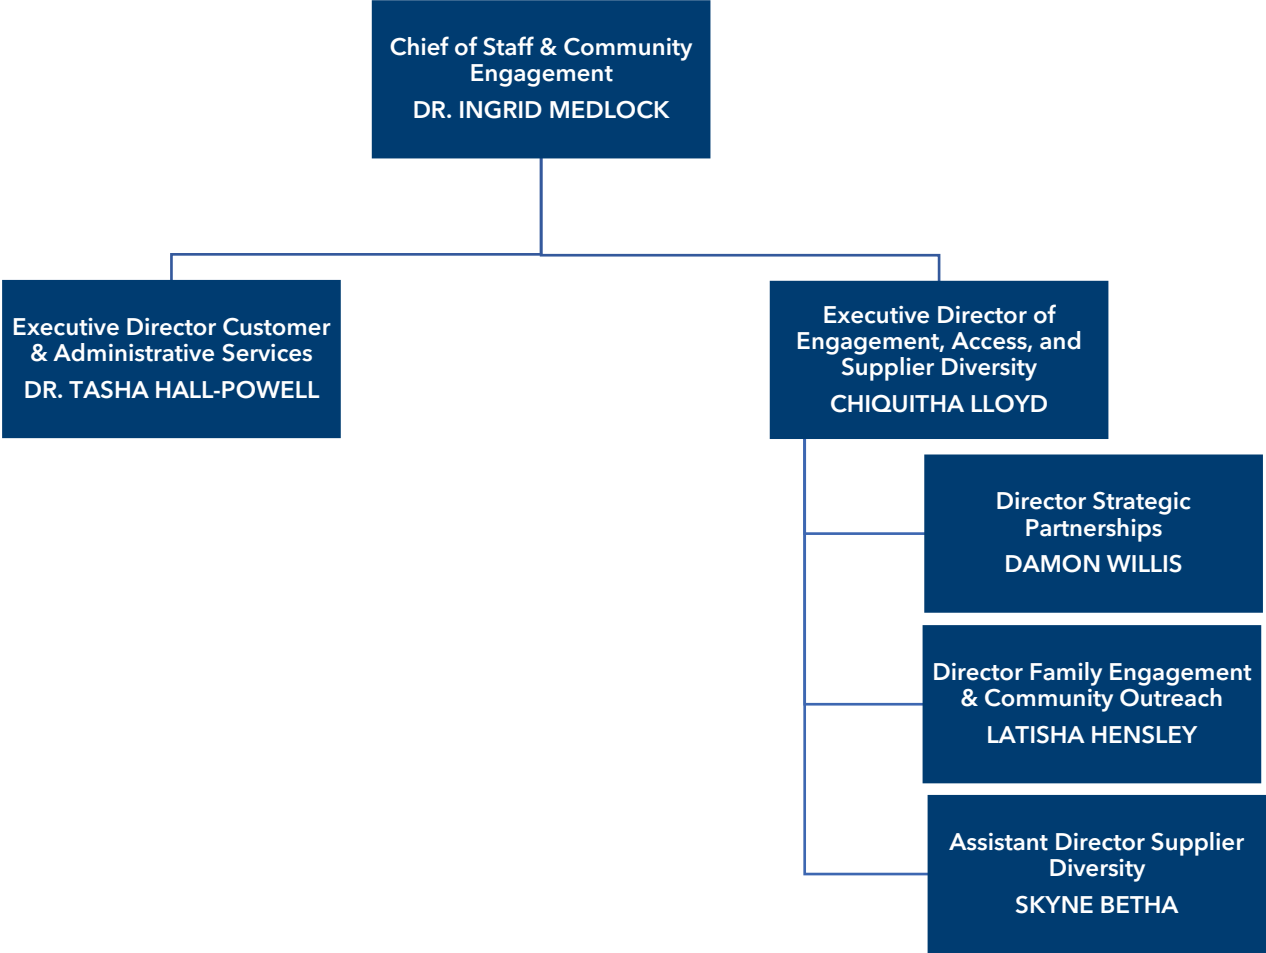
Chief of Staff & Community Engagement
DR. INGRID MEDLOCK

Executive Director Customer & Administrative Services
DR. TASHA HALL-POWELL

Executive Director of Engagement, Access, and Supplier Diversity
CHIQUITHA LLOYD

Director Strategic Partnerships
DAMON WILLIS

Director Family Engagement & Community Outreach
LATISHA HENSLEY

Assistant Director Supplier Diversity
SKYNE BETHA